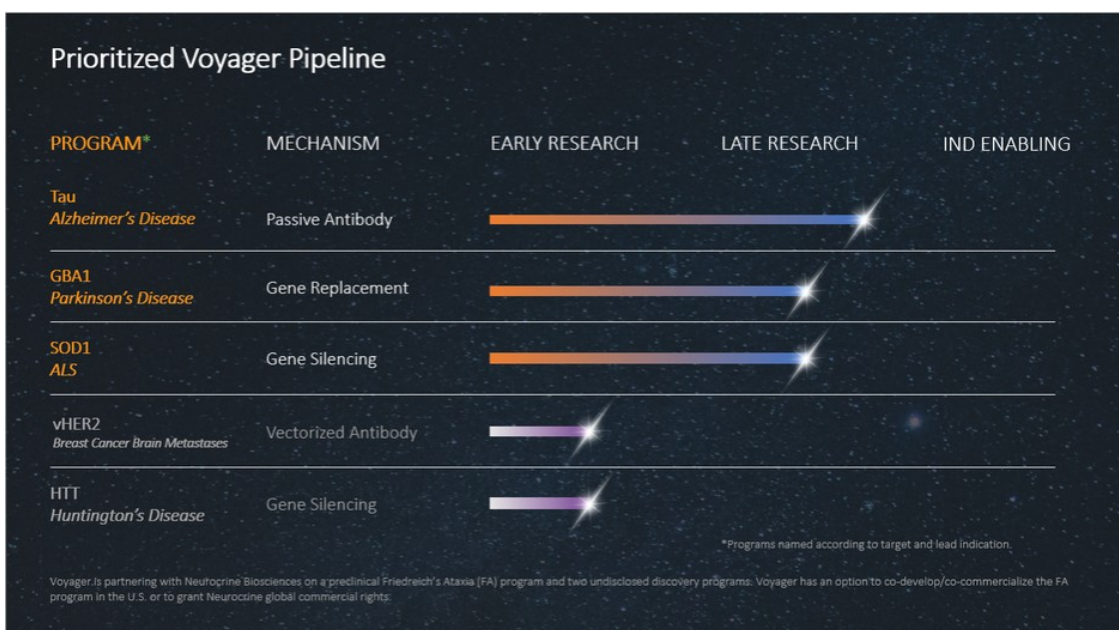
Prioritized Voyager Pipeline

| PROGRAM* | MECHANISM | EARLY RESEARCH | LATE RESEARCH | IND ENABLING |
|---|---|---|---|---|
| Tau *Alzheimer's Disease* | Passive Antibody | | | |
| GBA1 *Parkinson's Disease* | Gene Replacement | | | |
| SOD1 *ALS* | Gene Silencing | | | |
| vHER2 *Breast Cancer Brain Metastases* | Vectorized Antibody | | | |
| HTT *Huntington's Disease* | Gene Silencing | | | |

*Programs named according to target and lead indication.

Voyager is partnering with Neurocrine Biosciences on a preclinical Friedreich's Ataxia (FA) program and two undisclosed discovery programs. Voyager has an option to co-develop/co-commercialize the FA program in the U.S. or to grant Neurocrine global commercial rights.